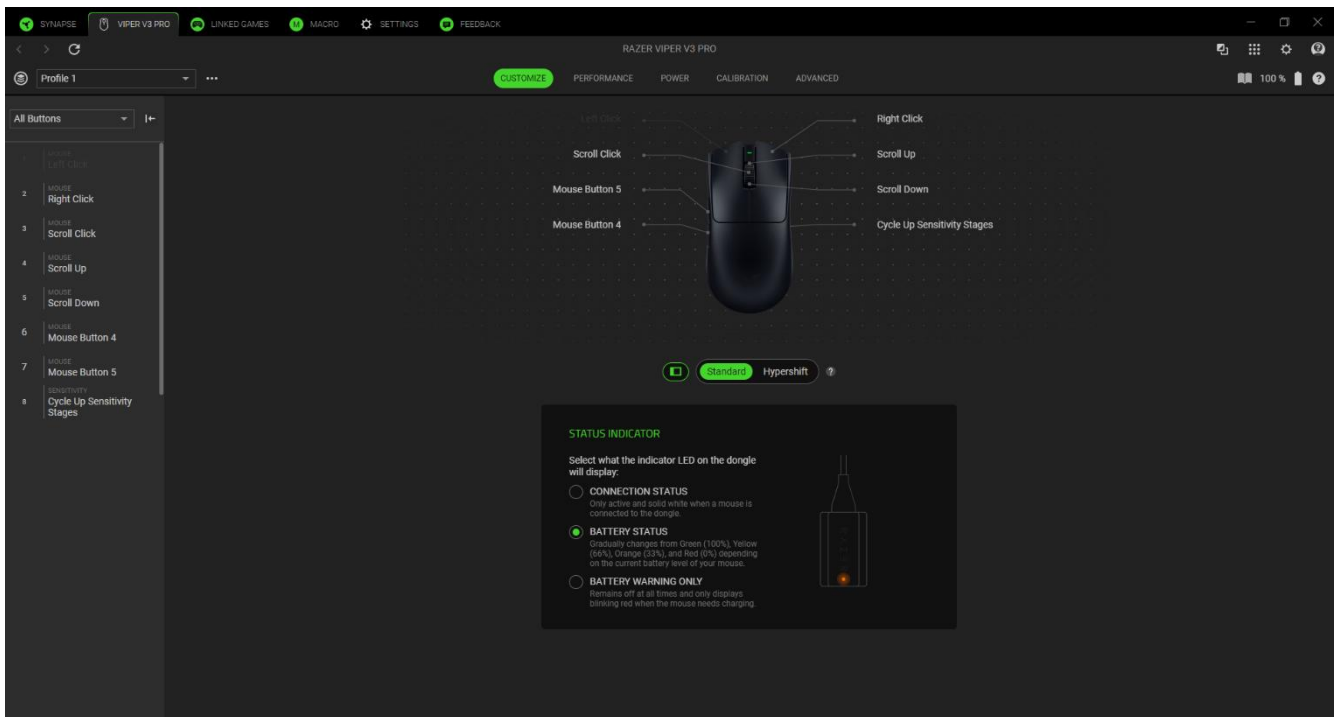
SYNAPSE VIPER V3 PRO LINKED GAMES MACRO SETTINGS FEEDBACK

RAZER VIPER V3 PRO

Profile 1 ...

CUSTOMIZE PERFORMANCE POWER CALIBRATION ADVANCED

100 %

All Buttons

1 MOUSE Left Click
2 MOUSE Right Click
3 MOUSE Scroll Click
4 MOUSE Scroll Up
5 MOUSE Scroll Down
6 MOUSE Mouse Button 4
7 MOUSE Mouse Button 5
8 SENSITIVITY Cycle Up Sensitivity Stages

Left Click
Scroll Click
Mouse Button 5
Mouse Button 4
Right Click
Scroll Up
Scroll Down
Cycle Up Sensitivity Stages

Standard Hypershift ?

STATUS INDICATOR

Select what the indicator LED on the dongle will display:

CONNECTION STATUS
Only active and solid white when a mouse is connected to the dongle.

BATTERY STATUS
Gradually changes from Green (100%), Yellow (66%), Orange (33%), and Red (0%) depending on the current battery level of your mouse.

BATTERY WARNING ONLY
Remains off at all times and only displays blinking red when the mouse needs charging.